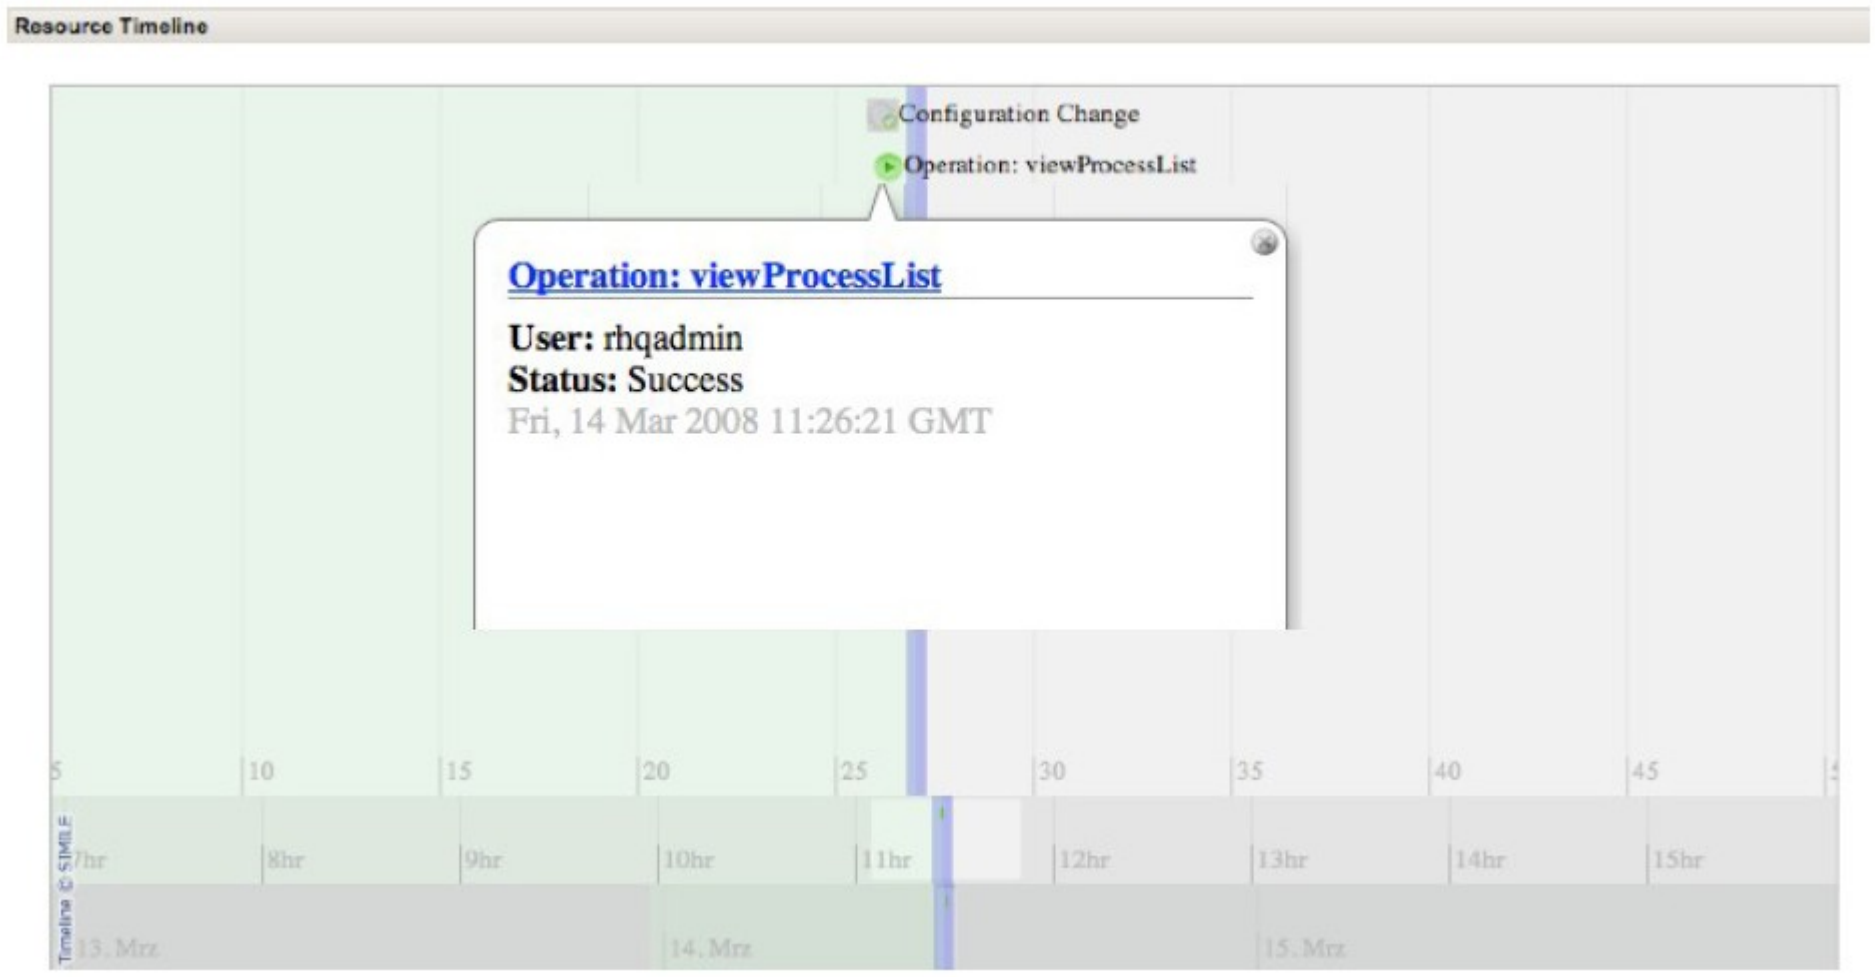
Resource Timeline

Configuration Change

Operation: viewProcessList

Operation: viewProcessList

User: rhqadmin
Status: Success
Fri, 14 Mar 2008 11:26:21 GMT

5 10 15 20 25 30 35 40 45

7hr 8hr 9hr 10hr 11hr 12hr 13hr 14hr 15hr

Timeline © SIMILE

13. Mrz 14. Mrz 15. Mrz